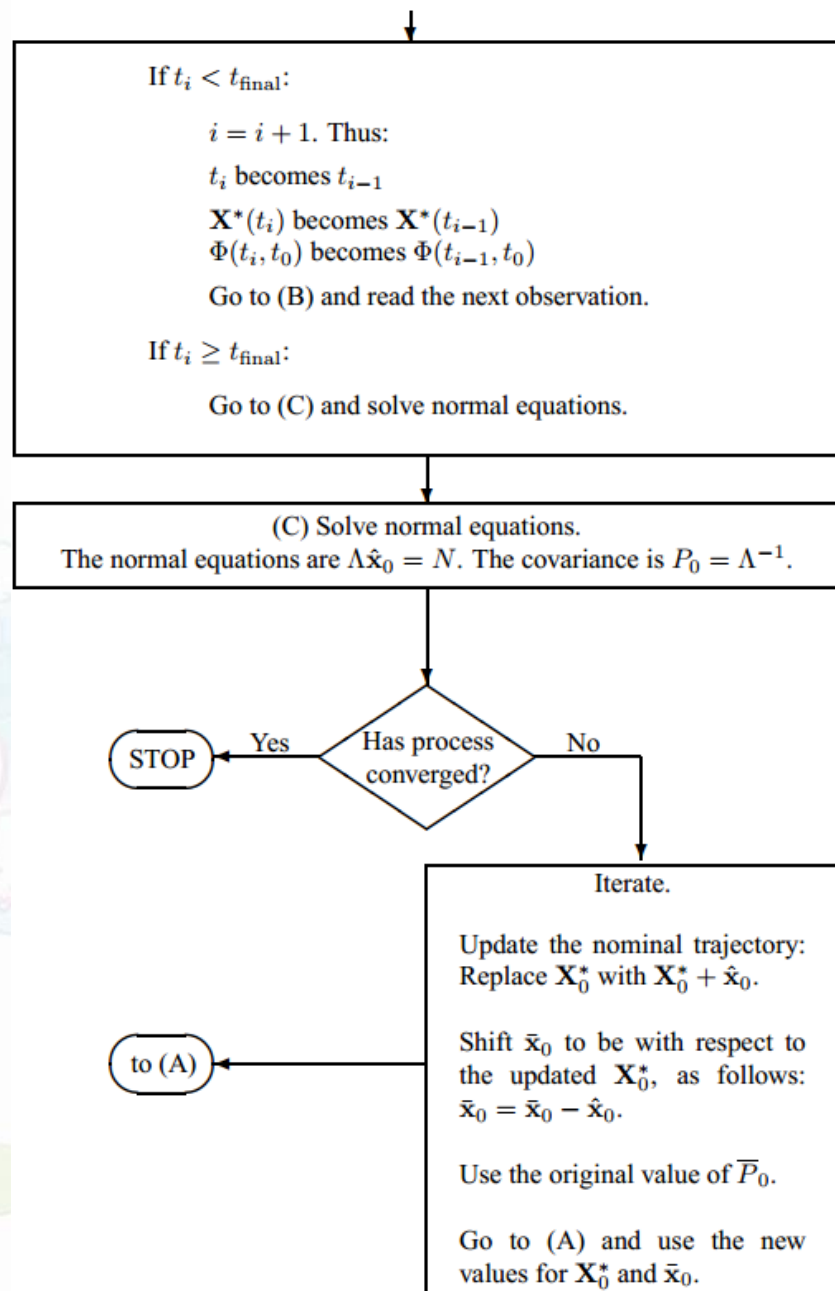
If $t_i < t_{\text{final}}$:

$i = i + 1$. Thus:

$t_i$ becomes $t_{i-1}$

$\mathbf{X}^*(t_i)$ becomes $\mathbf{X}^*(t_{i-1})$
$\Phi(t_i, t_0)$ becomes $\Phi(t_{i-1}, t_0)$

Go to (B) and read the next observation.

If $t_i \geq t_{\text{final}}$:

Go to (C) and solve normal equations.

(C) Solve normal equations.
The normal equations are $\Lambda\hat{\mathbf{x}}_0 = N$. The covariance is $P_0 = \Lambda^{-1}$.

Has process converged?

Yes

STOP

No

Iterate.

Update the nominal trajectory: Replace $\mathbf{X}_0^*$ with $\mathbf{X}_0^* + \hat{\mathbf{x}}_0$.

Shift $\bar{\mathbf{x}}_0$ to be with respect to the updated $\mathbf{X}_0^*$, as follows: $\bar{\mathbf{x}}_0 = \bar{\mathbf{x}}_0 - \hat{\mathbf{x}}_0$.

Use the original value of $\overline{P}_0$.

Go to (A) and use the new values for $\mathbf{X}_0^*$ and $\bar{\mathbf{x}}_0$.

to (A)